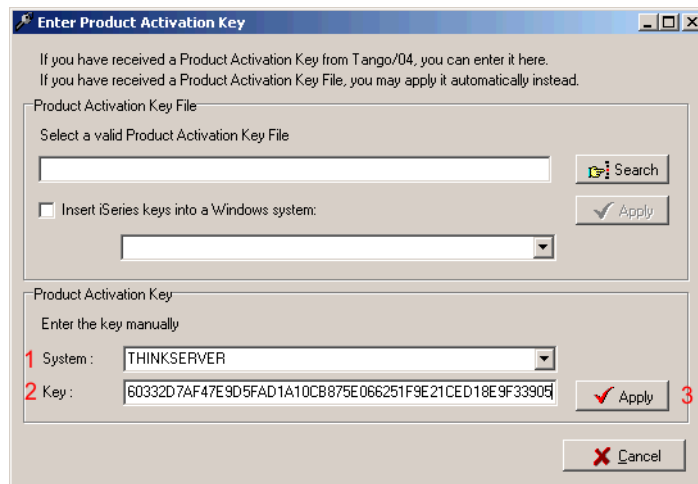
Enter Product Activation Key

If you have received a Product Activation Key from Tango/04, you can enter it here.
If you have received a Product Activation Key File, you may apply it automatically instead.

Product Activation Key File

Select a valid Product Activation Key File

Search

Insert iSeries keys into a Windows system:

Apply

Product Activation Key

Enter the key manually

1 System : THINKSERVER

2 Key : 60332D7AF47E9D5FAD1A10CB875E066251F9E21CED18E9F33905

Apply 3

Cancel